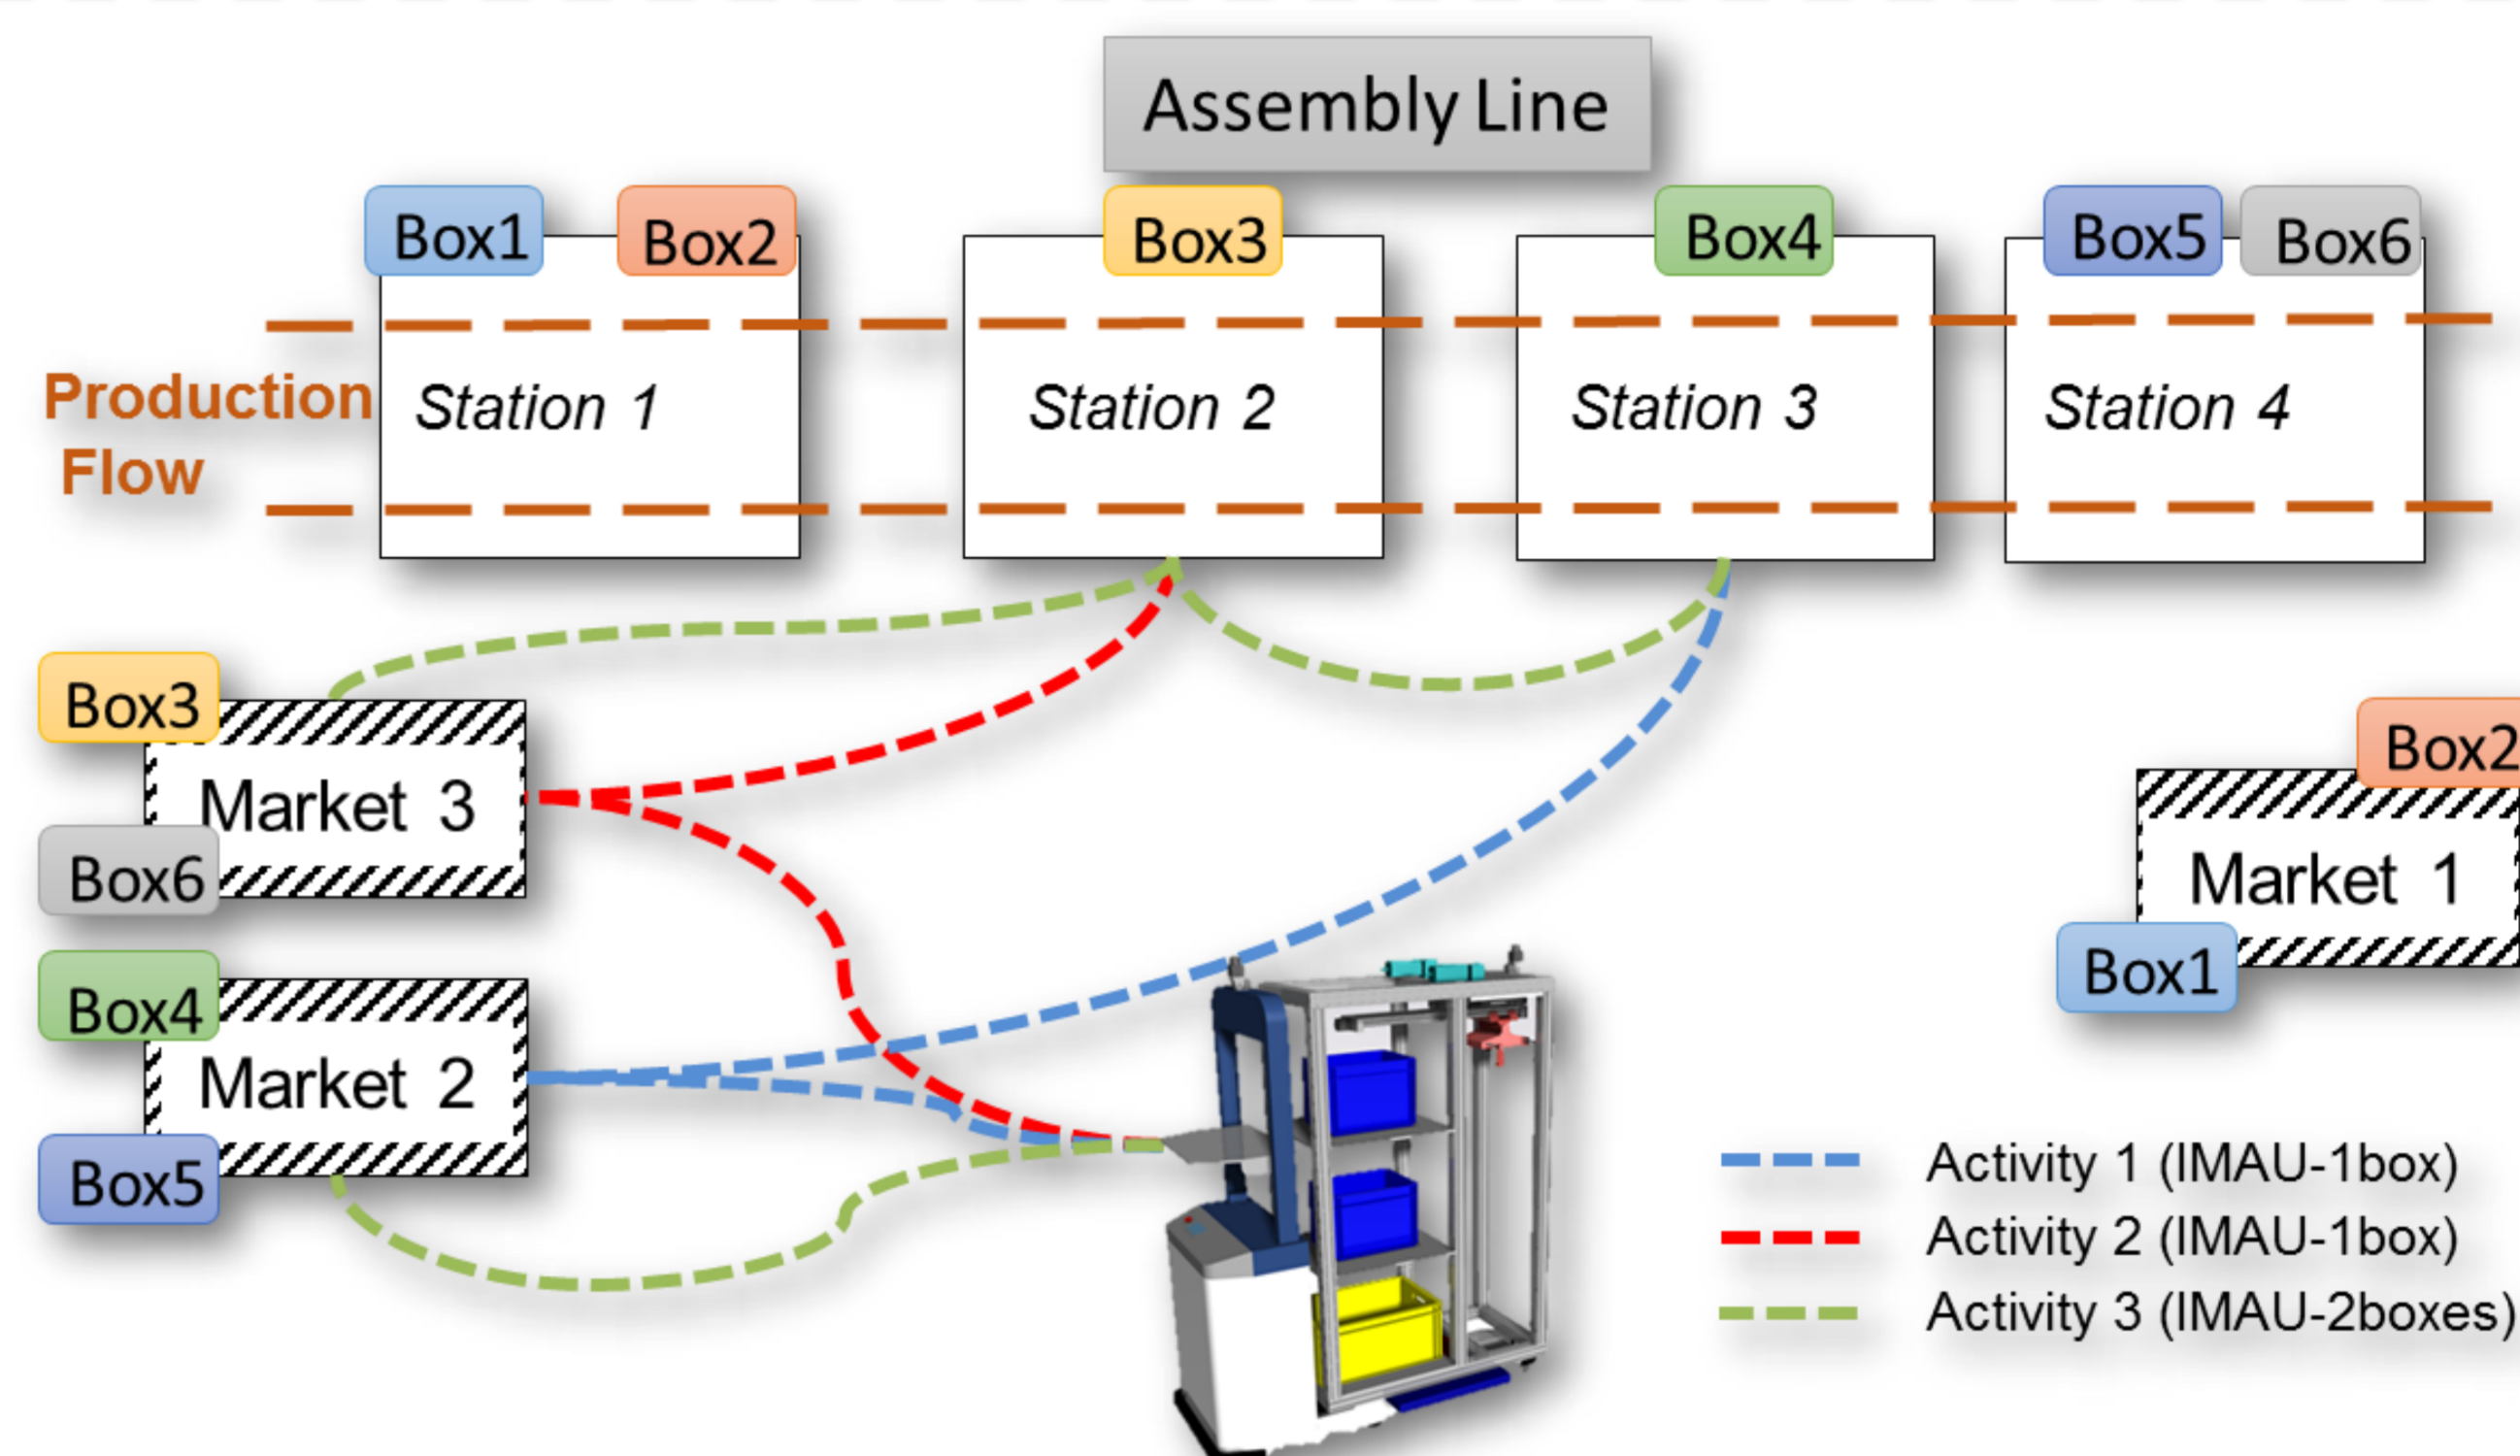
Assembly Line

Box1 Box2 Box3 Box4 Box5 Box6

Production Flow

Station 1

Station 2

Station 3

Station 4

Box3

Market 3

Box6

Box4

Market 2

Box5

Box2

Market 1

Box1

Activity 1 (IMAU-1box)

Activity 2 (IMAU-1box)

Activity 3 (IMAU-2boxes)